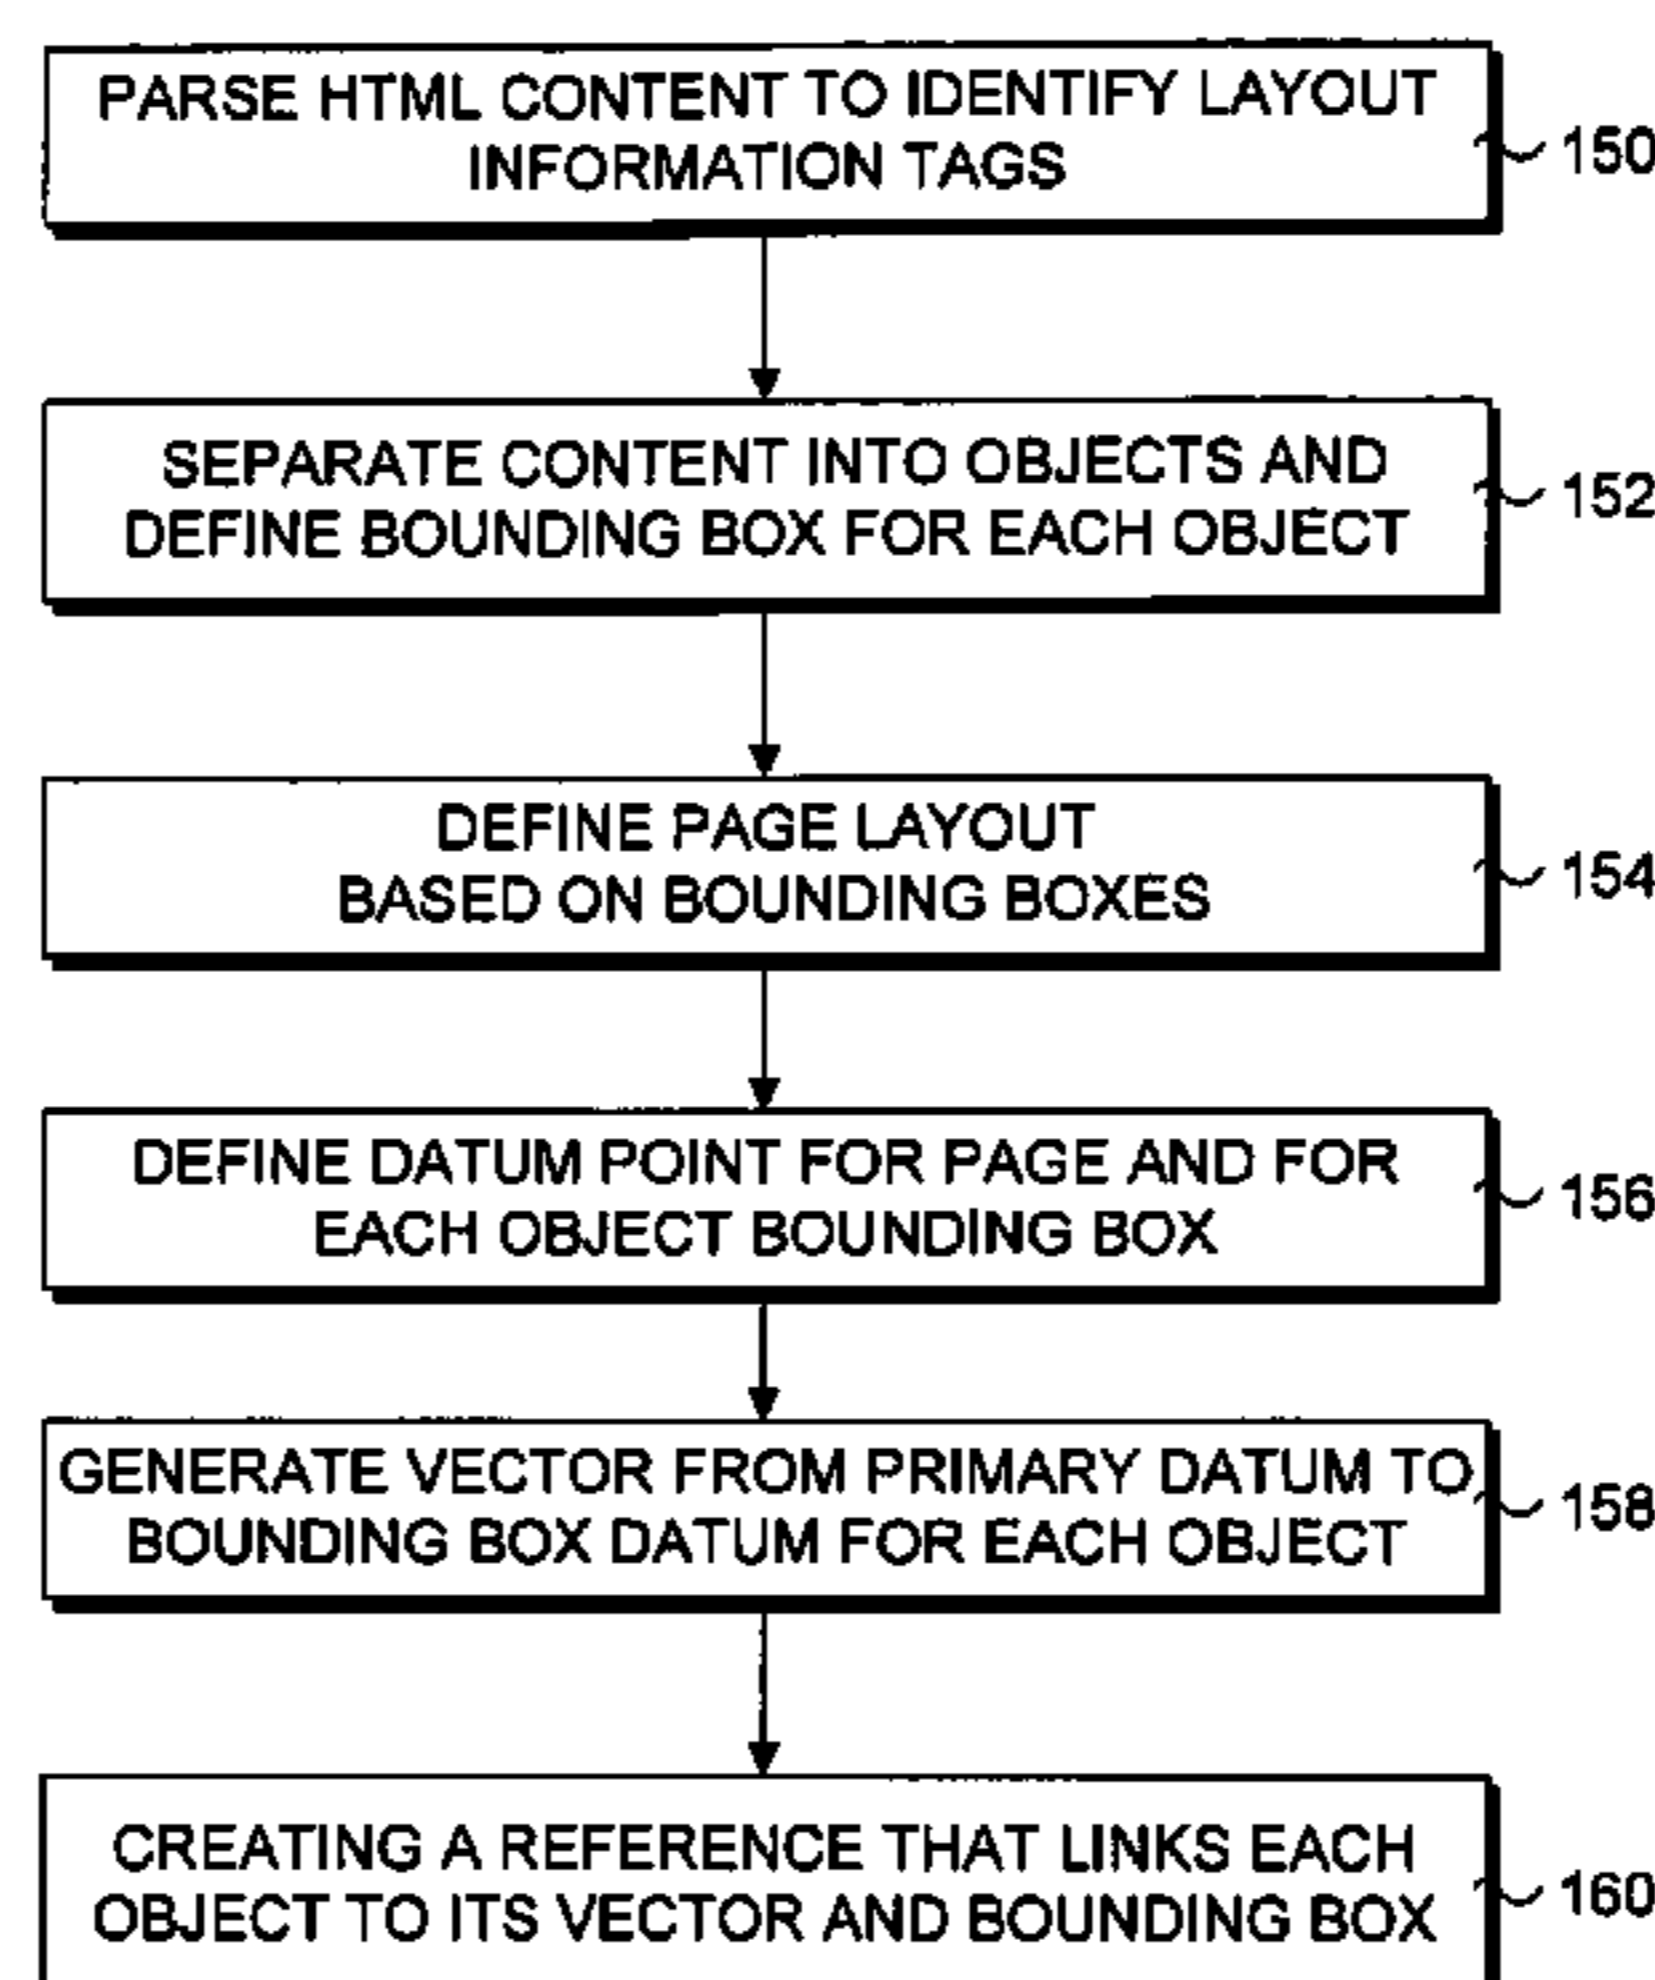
PARSE HTML CONTENT TO IDENTIFY LAYOUT INFORMATION TAGS

150

SEPARATE CONTENT INTO OBJECTS AND DEFINE BOUNDING BOX FOR EACH OBJECT

152

DEFINE PAGE LAYOUT BASED ON BOUNDING BOXES

154

DEFINE DATUM POINT FOR PAGE AND FOR EACH OBJECT BOUNDING BOX

156

GENERATE VECTOR FROM PRIMARY DATUM TO BOUNDING BOX DATUM FOR EACH OBJECT

158

CREATING A REFERENCE THAT LINKS EACH OBJECT TO ITS VECTOR AND BOUNDING BOX

160